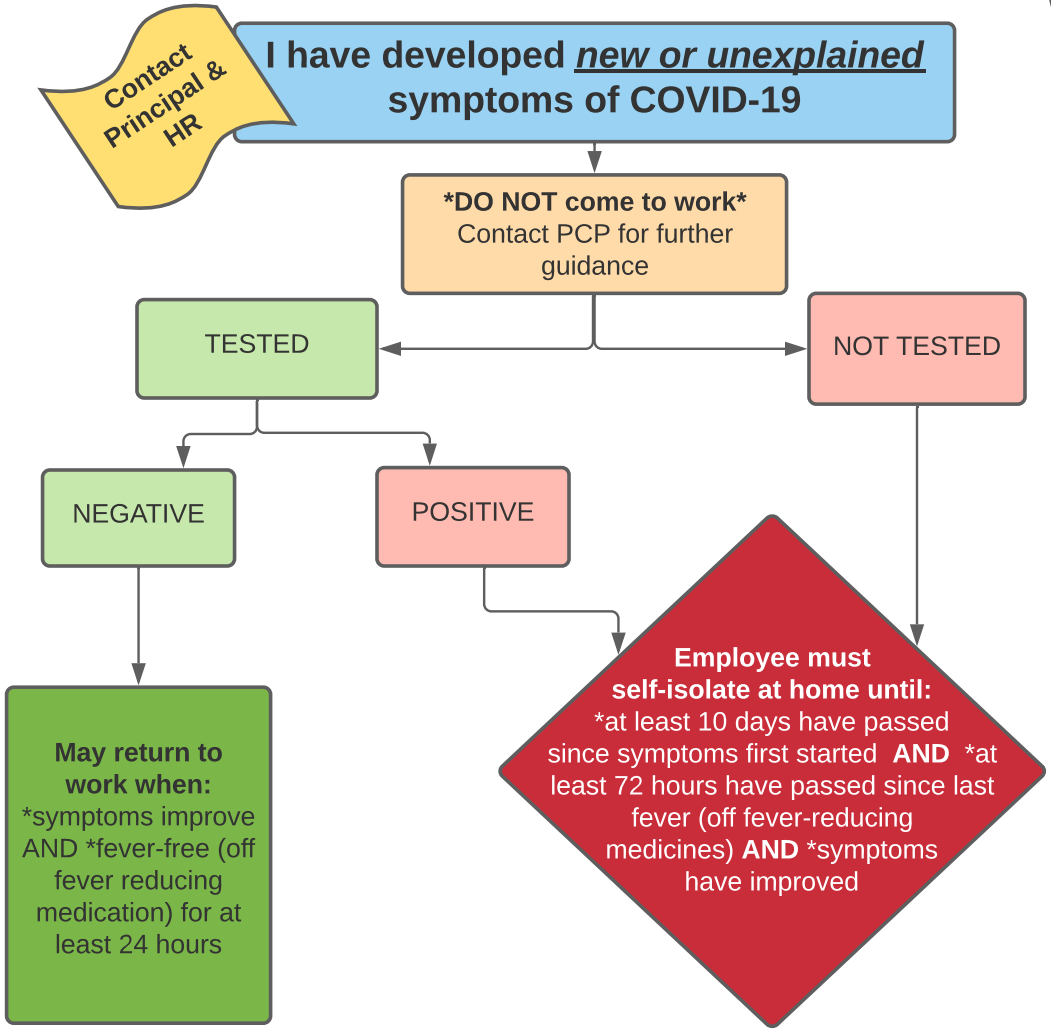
Contact Principal & HR

I have developed new or unexplained symptoms of COVID-19

*DO NOT come to work*
Contact PCP for further guidance

TESTED

NOT TESTED

NEGATIVE

POSITIVE

May return to work when:
*symptoms improve AND *fever-free (off fever reducing medication) for at least 24 hours

Employee must self-isolate at home until:
*at least 10 days have passed since symptoms first started AND *at least 72 hours have passed since last fever (off fever-reducing medicines) AND *symptoms have improved